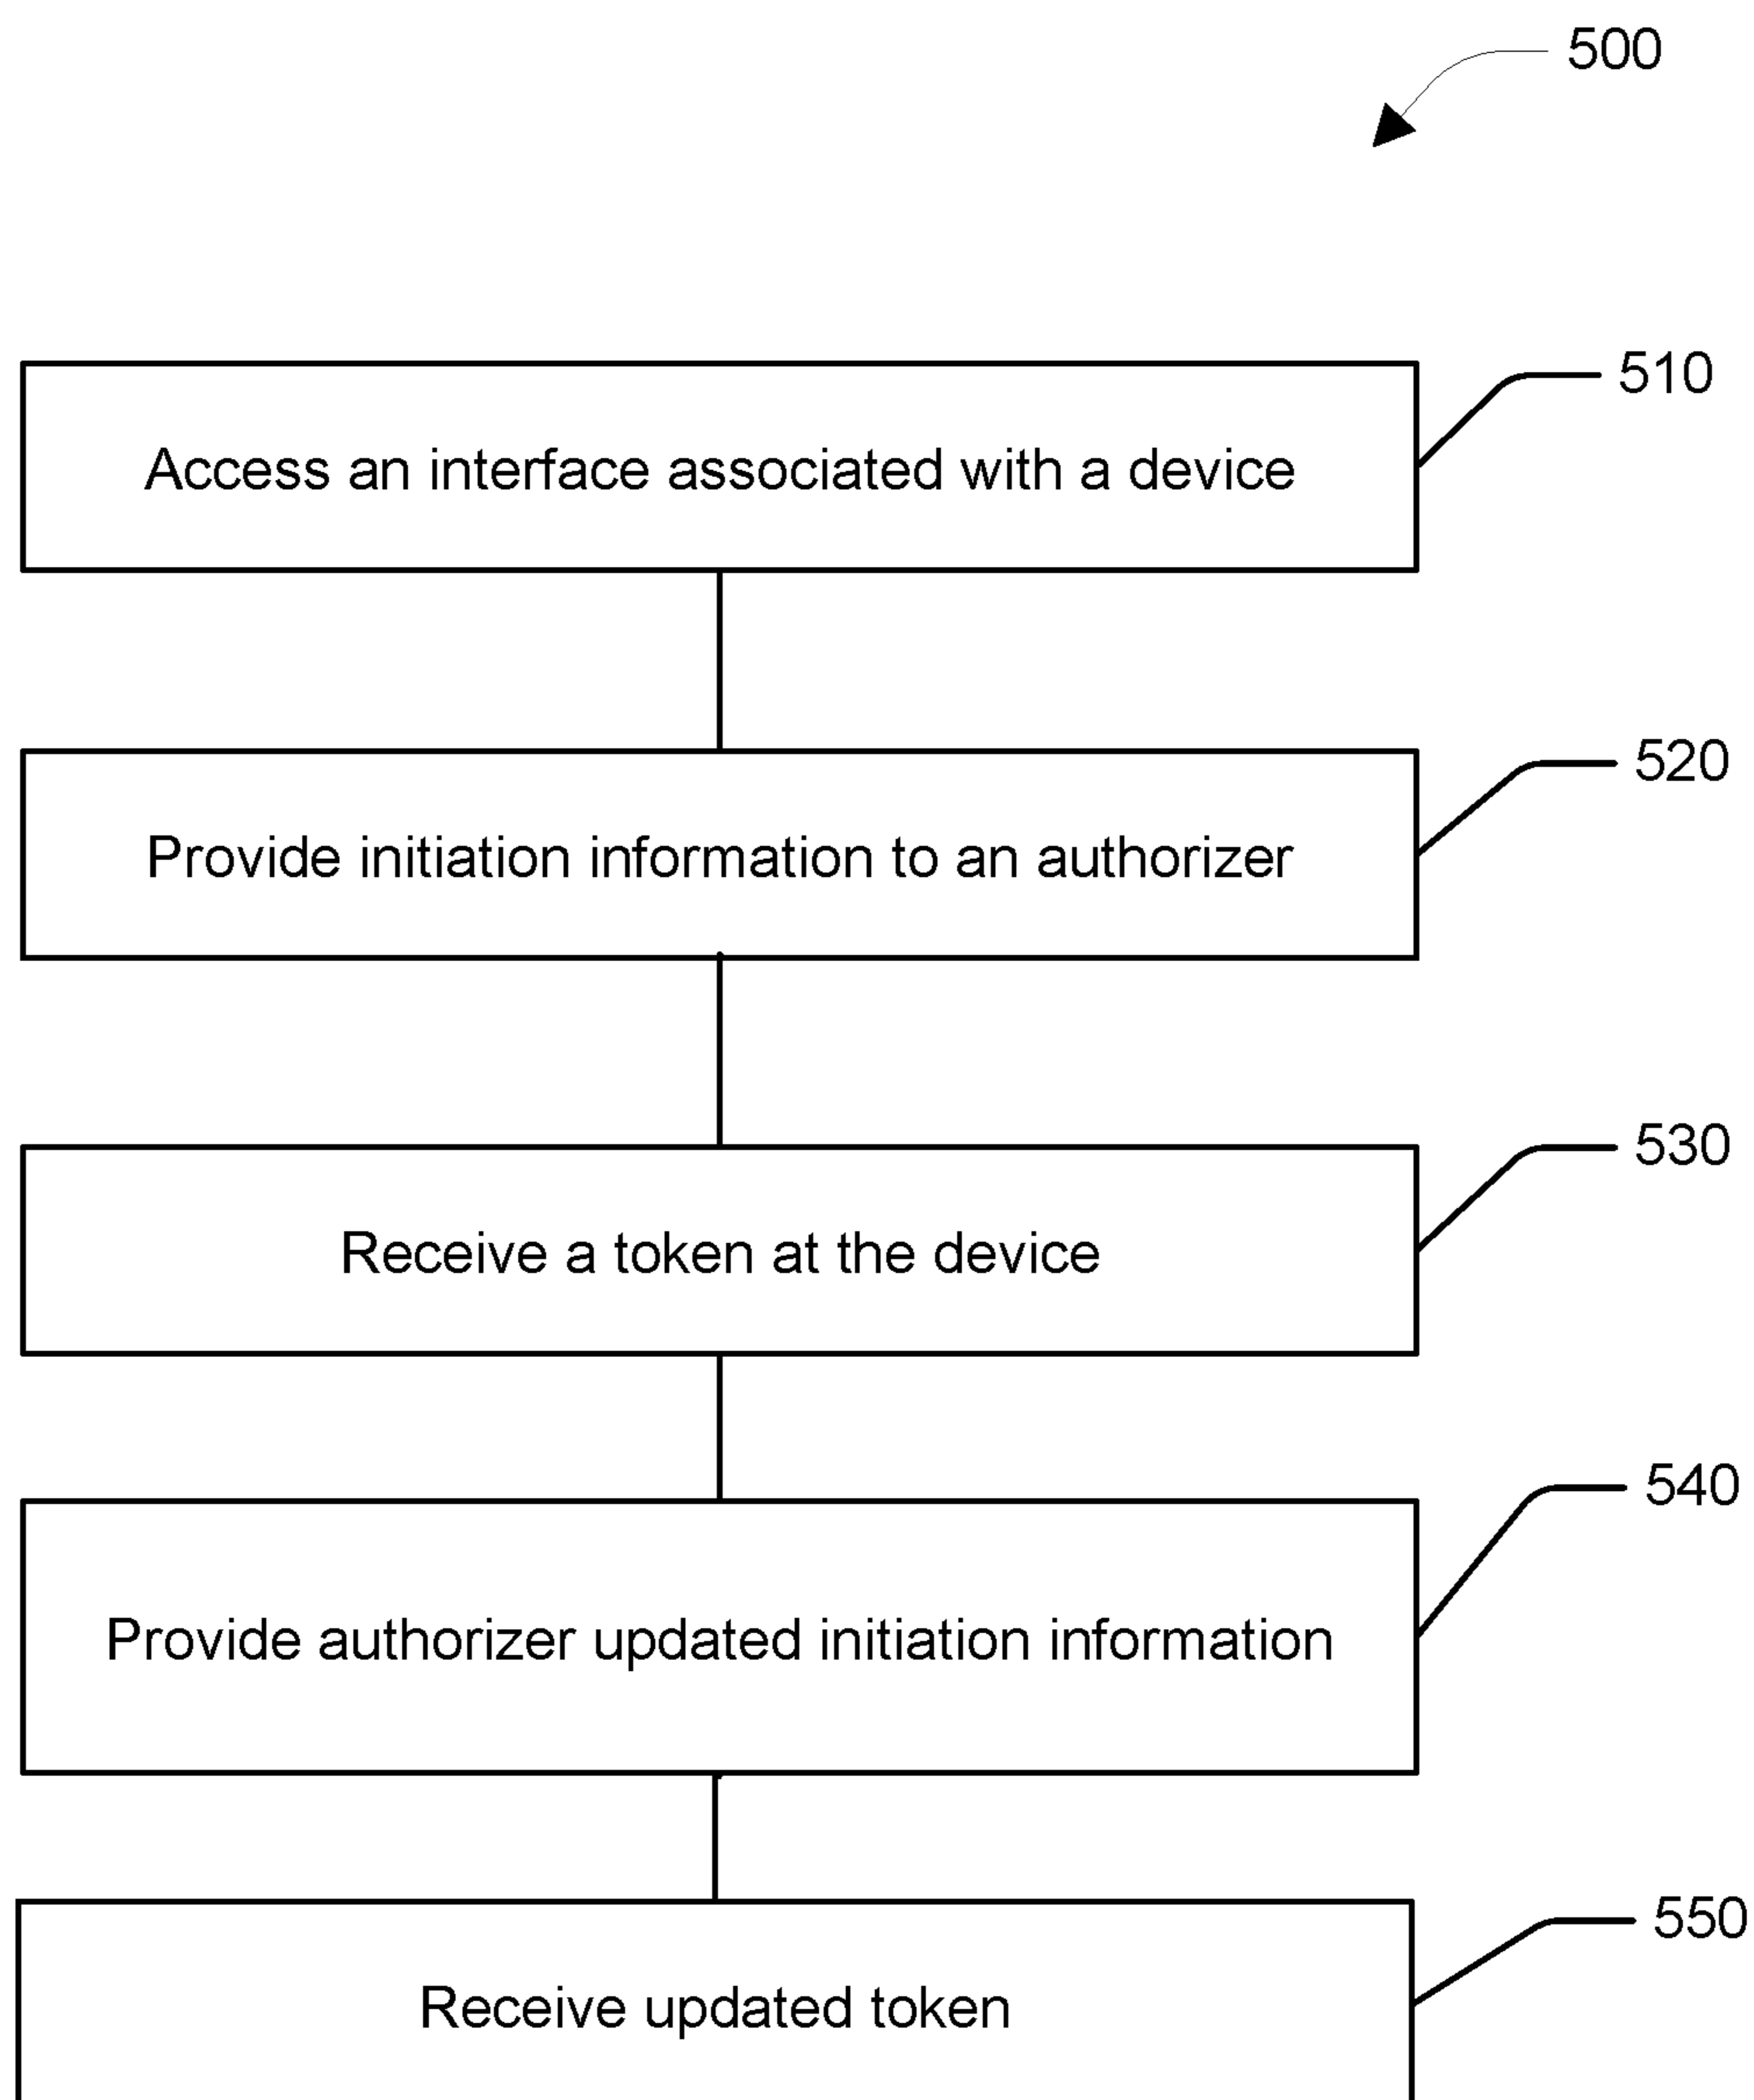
500

Access an interface associated with a device

510

Provide initiation information to an authorizer

520

Receive a token at the device

530

Provide authorizer updated initiation information

540

Receive updated token

550